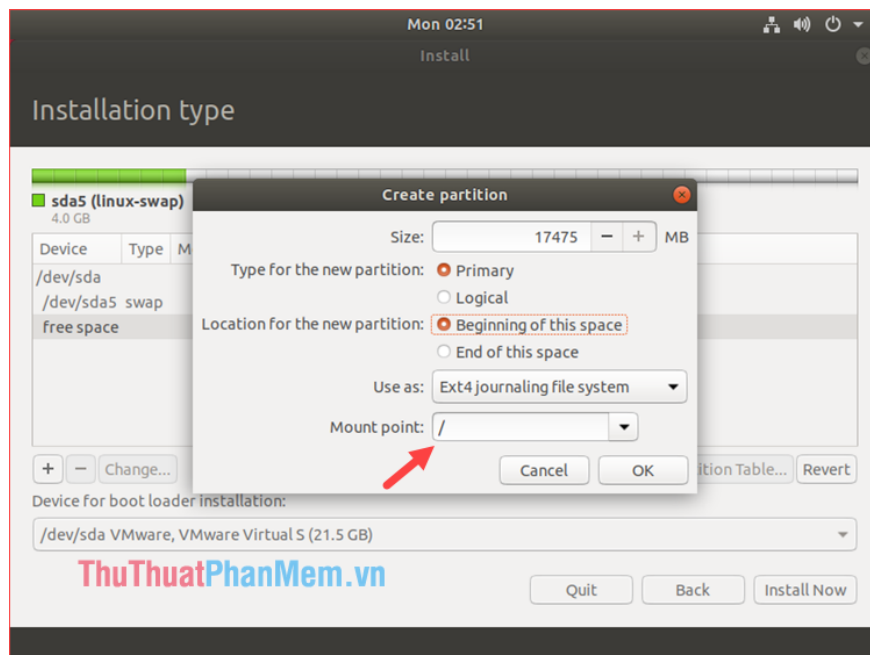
Mon 02:51

Install

Installation type

sda5 (linux-swap)
4.0 GB

| Device | Type | M |
|---|---|---|
| /dev/sda | | |
| /dev/sda5 | swap | |
| free space | | |

Create partition

Size: 17475 − + MB

Type for the new partition: Primary

Logical

Location for the new partition: Beginning of this space

End of this space

Use as: Ext4 journaling file system

Mount point: /

Cancel OK

+ − Change...

ition Table... Revert

Device for boot loader installation:

/dev/sda VMware, VMware Virtual S (21.5 GB)

ThuThuatPhanMem.vn

Quit Back Install Now